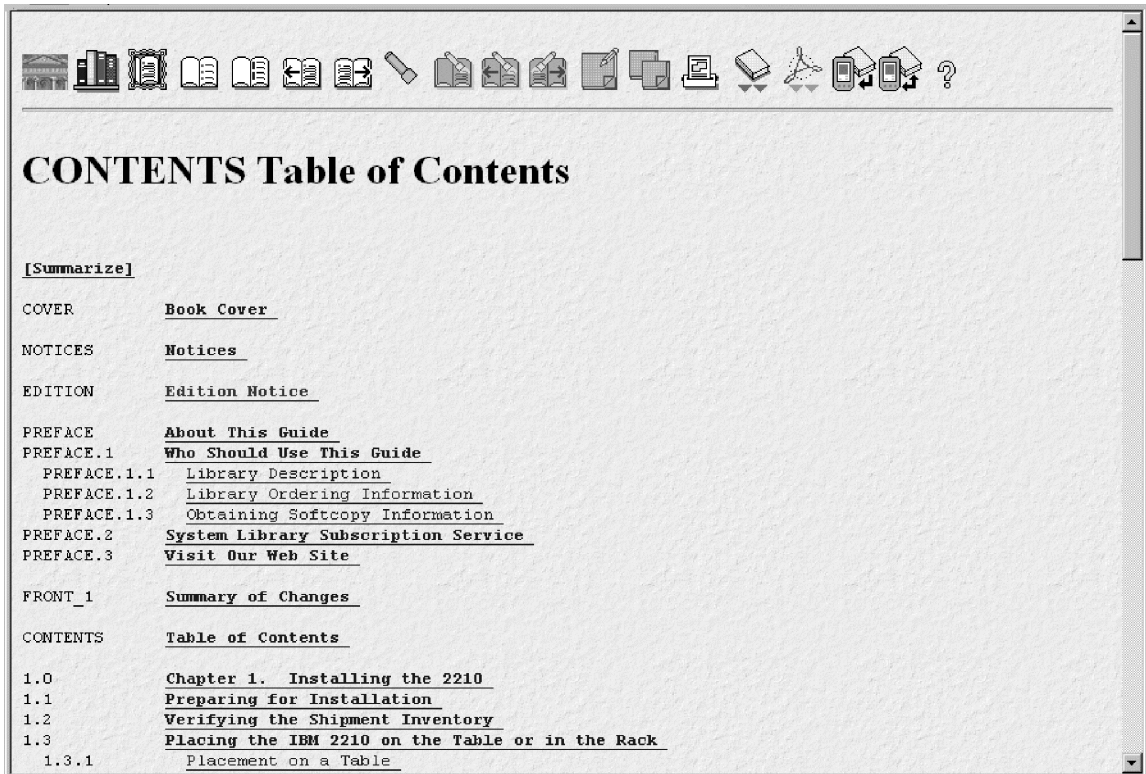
?

CONTENTS Table of Contents

[Summarize]

COVER Book Cover

NOTICES Notices

EDITION Edition Notice

PREFACE About This Guide
PREFACE.1 Who Should Use This Guide
PREFACE.1.1 Library Description
PREFACE.1.2 Library Ordering Information
PREFACE.1.3 Obtaining Softcopy Information
PREFACE.2 System Library Subscription Service
PREFACE.3 Visit Our Web Site

FRONT_1 Summary of Changes

CONTENTS Table of Contents

1.0 Chapter 1. Installing the 2210
1.1 Preparing for Installation
1.2 Verifying the Shipment Inventory
1.3 Placing the IBM 2210 on the Table or in the Rack
1.3.1 Placement on a Table